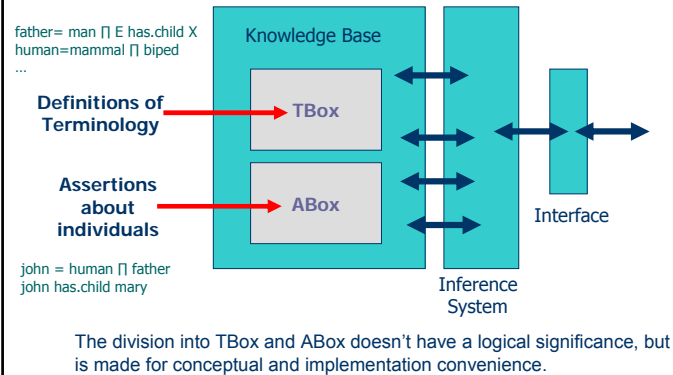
father= man ∏ E has.child X
human=mammal ∏ biped
...

Knowledge Base

Definitions of Terminology

TBox

Assertions about individuals

ABox

john = human ∏ father
john has.child mary

Inference System

Interface

The division into TBox and ABox doesn't have a logical significance, but is made for conceptual and implementation convenience.